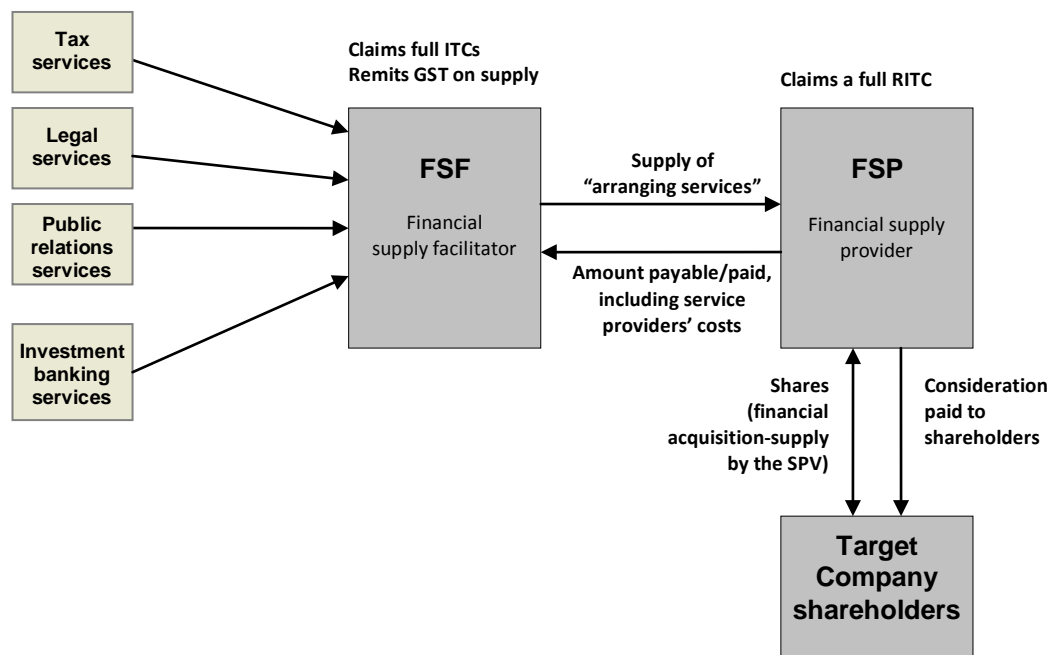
Tax services

Legal services

Public relations services

Investment banking services

Claims full ITCs
Remits GST on supply

FSF

Financial supply facilitator

Supply of "arranging services"

Amount payable/paid, including service providers' costs

Claims a full RITC

FSP

Financial supply provider

Shares (financial acquisition-supply by the SPV)

Consideration paid to shareholders

Target Company shareholders